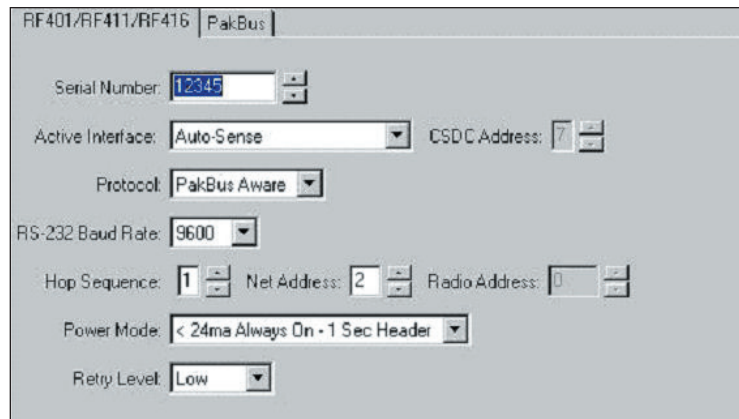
RF401/RF411/RF416 | PakBus

Serial Number: 12345

Active Interface: Auto-Sense

CSDC Address: 7

Protocol: PakBus Aware

RS-232 Baud Rate: 9600

Hop Sequence: 1

Net Address: 2

Radio Address: 0

Power Mode: < 24ma Always On - 1 Sec Header

Retry Level: Low